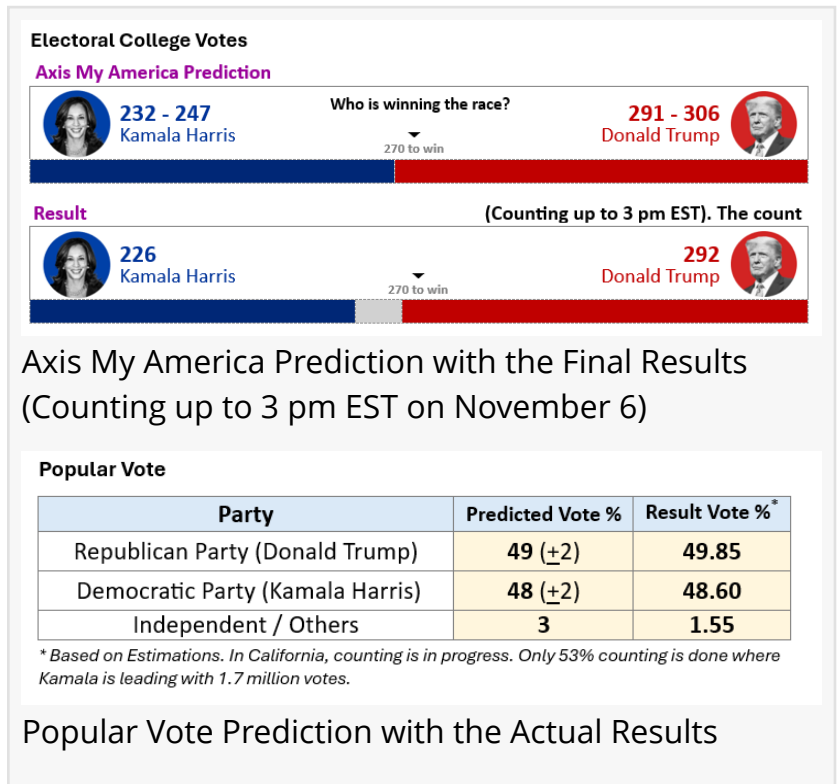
Electoral College Votes

Axis My America Prediction

232 - 247
Kamala Harris

Who is winning the race?

270 to win

291 - 306
Donald Trump

Result

(Counting up to 3 pm EST). The count

226
Kamala Harris

270 to win

292
Donald Trump

Axis My America Prediction with the Final Results (Counting up to 3 pm EST on November 6)

Popular Vote

| Party | Predicted Vote % | Result Vote %* |
|---|---|---|
| Republican Party (Donald Trump) | 49 ($\pm$2) | 49.85 |
| Democratic Party (Kamala Harris) | 48 ($\pm$2) | 48.60 |
| Independent / Others | 3 | 1.55 |

* Based on Estimations. In California, counting is in progress. Only 53% counting is done where Kamala is leading with 1.7 million votes.

Popular Vote Prediction with the Actual Results